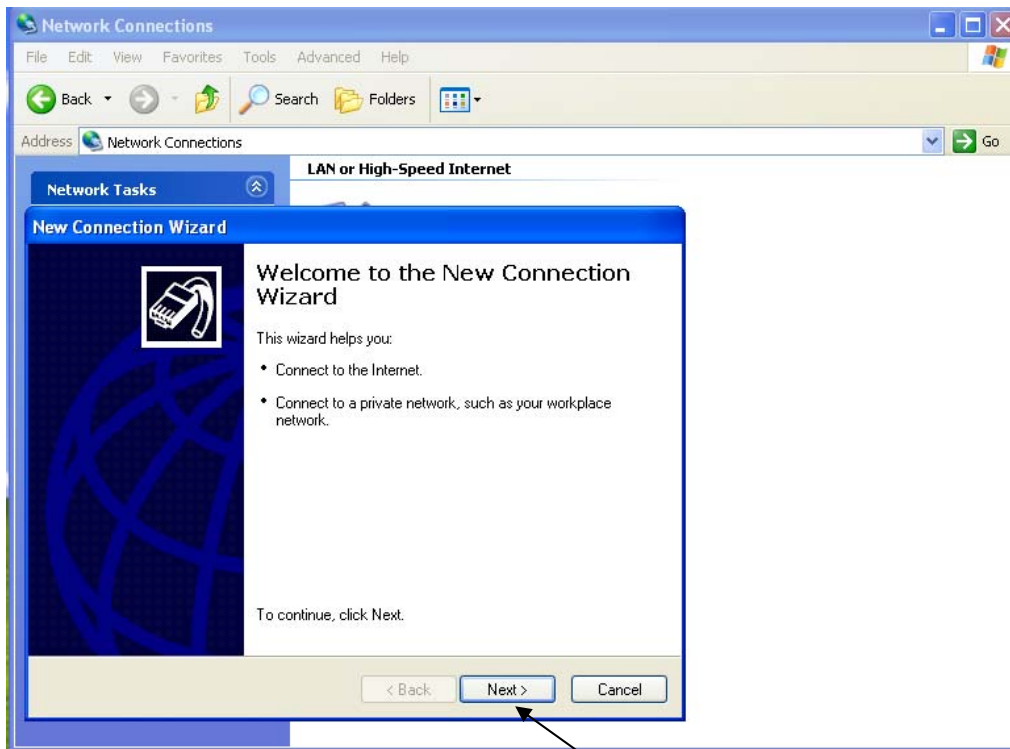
Network Connections

File Edit View Favorites Tools Advanced Help

Back Search Folders

Address Network Connections Go

Network Tasks

LAN or High-Speed Internet

New Connection Wizard

Welcome to the New Connection Wizard

This wizard helps you:

• Connect to the Internet.

• Connect to a private network, such as your workplace network.

To continue, click Next.

< Back Next > Cancel